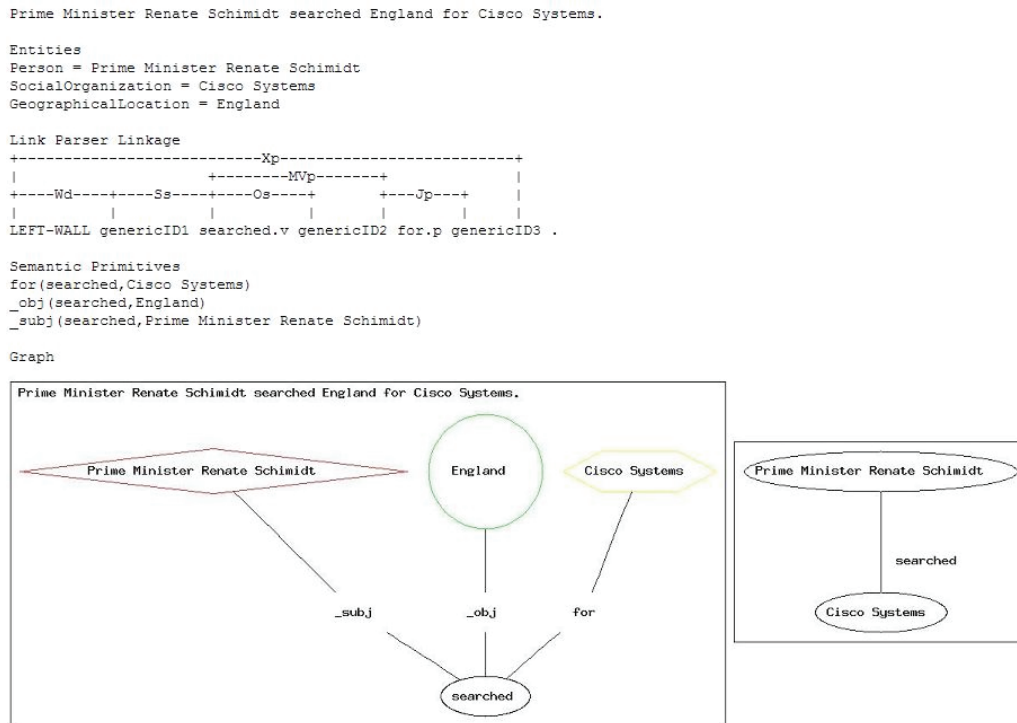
Prime Minister Renate Schimidt searched England for Cisco Systems.

Entities
Person = Prime Minister Renate Schimidt
SocialOrganization = Cisco Systems
GeographicalLocation = England

Link Parser Linkage
```
+---------------------------Xp---------------------------+
|                    +---------MVp--------+              |
+----Wd----+----Ss----+----Os----+        +---Jp---+     |
|          |          |          |        |        |     |
LEFT-WALL genericID1 searched.v genericID2 for.p genericID3 .
```

Semantic Primitives
for(searched,Cisco Systems)
_obj(searched,England)
_subj(searched,Prime Minister Renate Schimidt)

Graph

Prime Minister Renate Schimidt searched England for Cisco Systems.

Prime Minister Renate Schimidt

England

Cisco Systems

_subj

_obj

for

searched

Prime Minister Renate Schimidt

searched

Cisco Systems